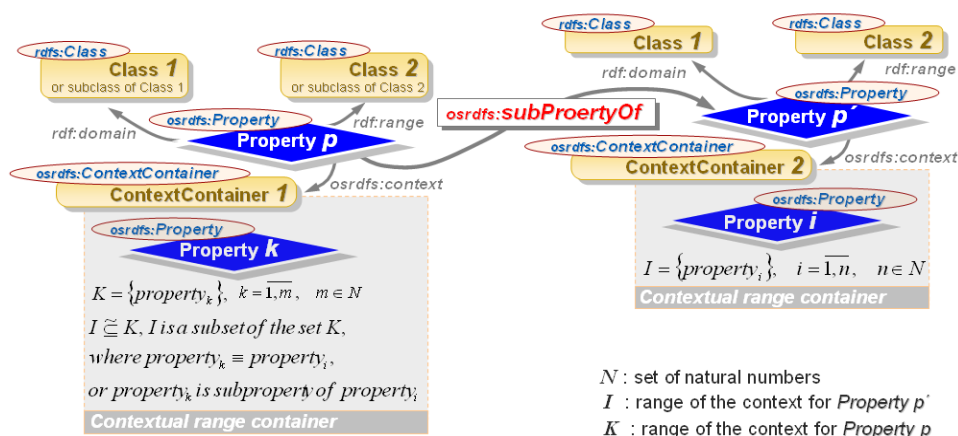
rdfs:Class
Class 1
or subclass of Class 1

rdfs:Class
Class 2
or subclass of Class 2

rdf:domain
osrdfs:Property
Property p
rdf:range

osrdfs:ContextContainer
ContextContainer 1
osrdfs:context

osrdfs:subProertyOf

rdfs:Class
Class 1

rdfs:Class
Class 2

rdf:domain
rdf:range
osrdfs:Property
Property p´

osrdfs:ContextContainer
ContextContainer 2
osrdfs:context

osrdfs:Property
Property i
$I = \{property_i\}, \quad i = \overline{1,n}, \quad n \in N$
Contextual range container

osrdfs:Property
Property k
$K = \{property_k\}, \quad k = \overline{1,m}, \quad m \in N$
$I \subseteq K$, $I$ is a subset of the set $K$,
where $property_k \equiv property_i$,
or $property_k$ is subproperty of $property_i$
Contextual range container

$N$ : set of natural numbers
$I$ : range of the context for Property p´
$K$ : range of the context for Property p